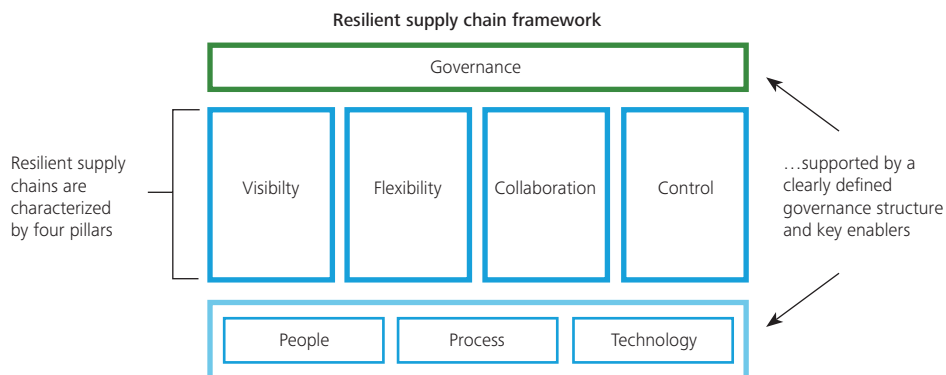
Resilient supply chain framework

Governance

Resilient supply chains are characterized by four pillars

Visibilty

Flexibility

Collaboration

Control

…supported by a clearly defined governance structure and key enablers

People

Process

Technology